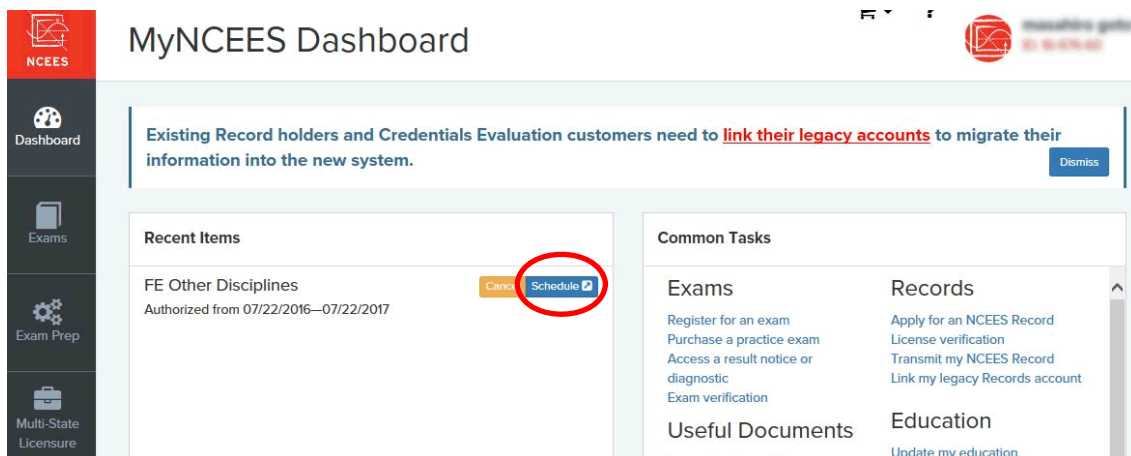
NCEES

Dashboard

Exams

Exam Prep

Multi-State Licensure

MyNCEES Dashboard

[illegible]
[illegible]

Existing Record holders and Credentials Evaluation customers need to link their legacy accounts to migrate their information into the new system.

Dismiss

Recent Items

FE Other Disciplines

Authorized from 07/22/2016—07/22/2017

Cance

Schedule

Common Tasks

Exams

Register for an exam

Purchase a practice exam

Access a result notice or diagnostic

Exam verification

Useful Documents

Records

Apply for an NCEES Record

License verification

Transmit my NCEES Record

Link my legacy Records account

Education

Update my education